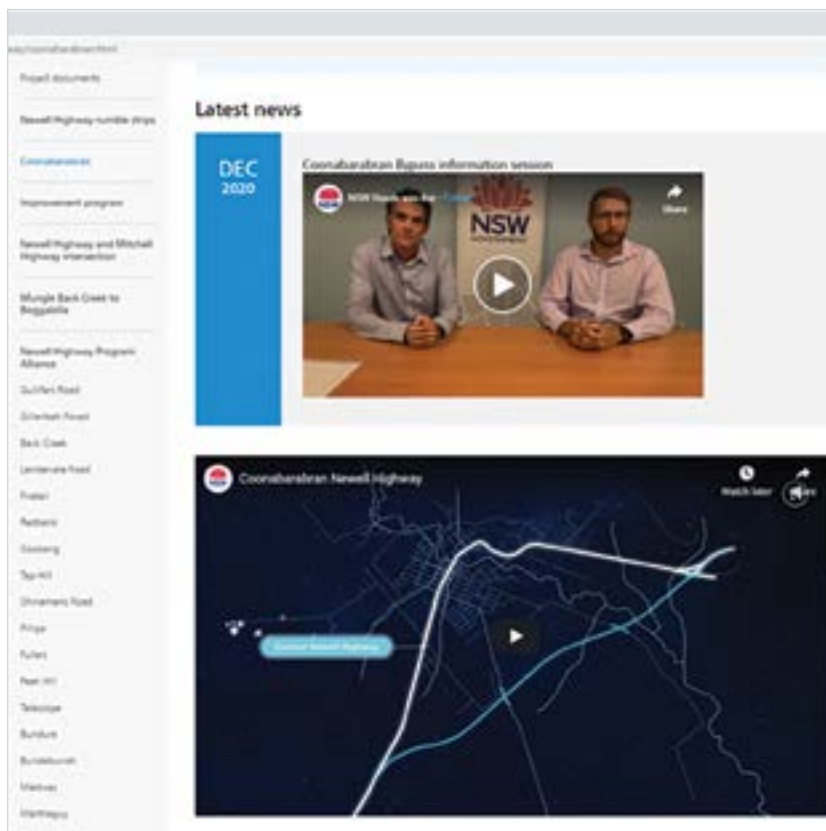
Project documents

Newell Highway rumble strips

Coonabarabran

Improvement program

Newell Highway and Mitchell Highway intersection

Mungle Back Creek to Boggabilla

Newell Highway Program Alliance

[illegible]

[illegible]

Back Creek

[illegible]

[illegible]

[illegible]

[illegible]

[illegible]

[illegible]

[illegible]

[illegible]

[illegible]

Telescope

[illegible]

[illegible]

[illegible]

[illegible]

Latest news

DEC 2020

Coonabarabran Bypass information session

NSW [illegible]

Share

NSW

Coonabarabran Newell Highway

Watch later

Share

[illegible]